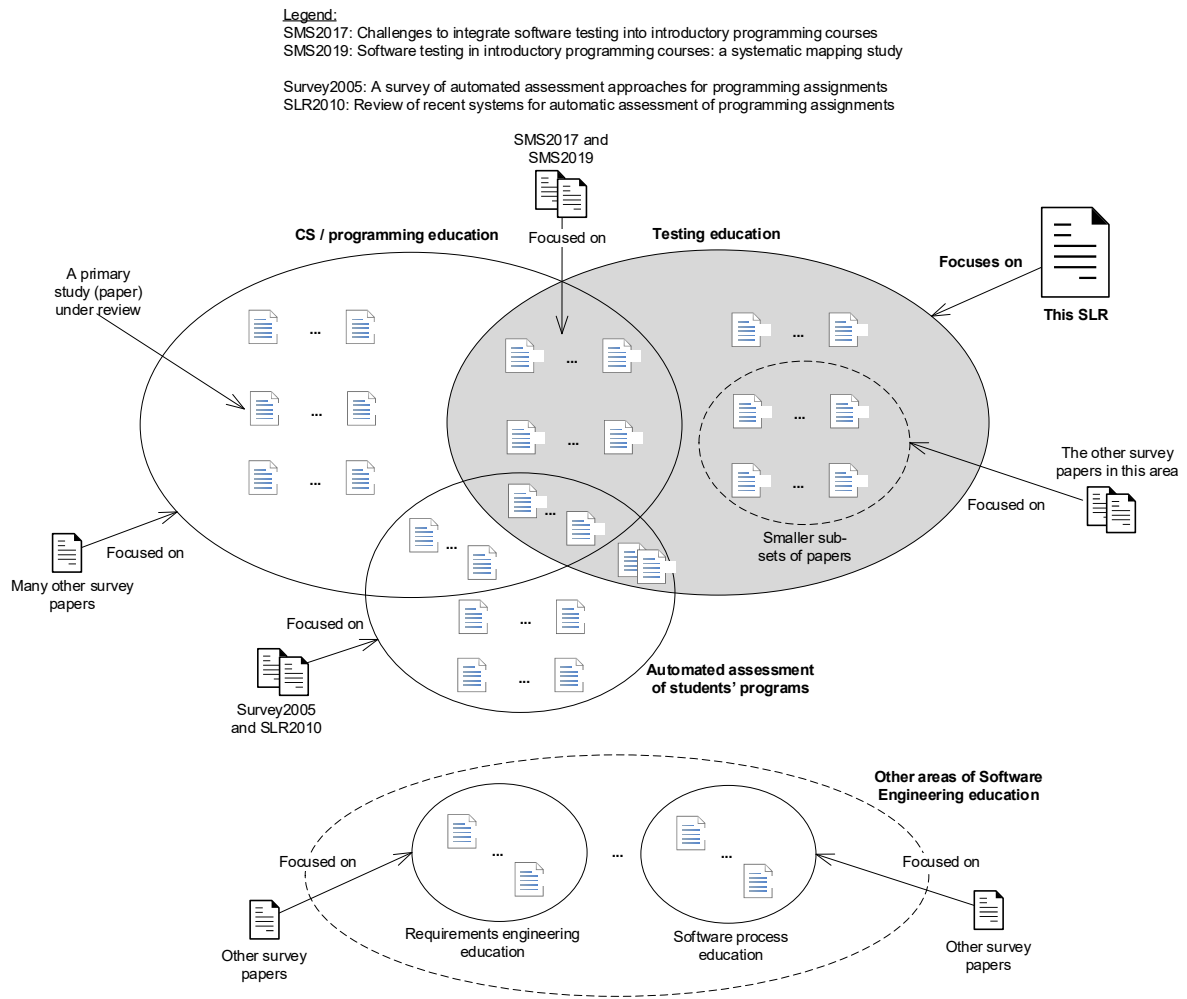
Legend:
SMS2017: Challenges to integrate software testing into introductory programming courses
SMS2019: Software testing in introductory programming courses: a systematic mapping study

Survey2005: A survey of automated assessment approaches for programming assignments
SLR2010: Review of recent systems for automatic assessment of programming assignments

SMS2017 and SMS2019

Focused on

CS / programming education

Testing education

Focuses on

This SLR

A primary study (paper) under review

...

...

...

...

...

...

...

...

...

...

The other survey papers in this area

Focused on

Smaller subsets of papers

Focused on

Many other survey papers

Focused on

...

...

Automated assessment of students' programs

Survey2005 and SLR2010

Other areas of Software Engineering education

Focused on

...

...

...

Focused on

Other survey papers

Requirements engineering education

Software process education

Other survey papers